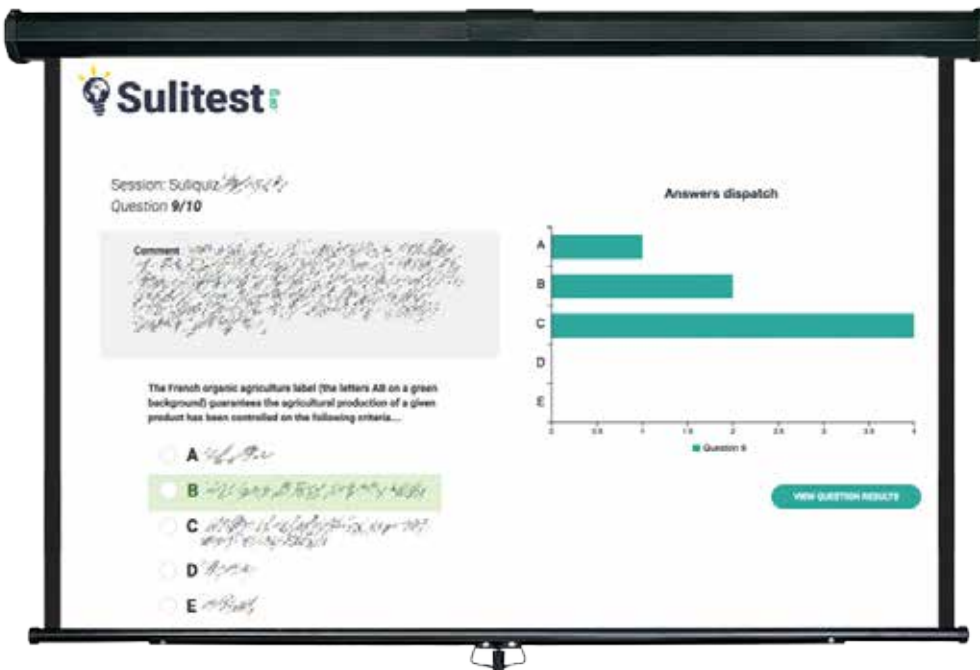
Sulitest.org

Session: Suliquiz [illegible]
Question 9/10

Comment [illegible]

The French organic agriculture label (the letters AB on a green background) guarantees the agricultural production of a given product has been controlled on the following criteria....

A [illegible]
B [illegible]
C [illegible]
D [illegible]
E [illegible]

Answers dispatch

A
B
C
D
E

0 0.5 1 1.5 2 2.5 3 3.5 4

Question 9

VIEW QUESTION RESULTS